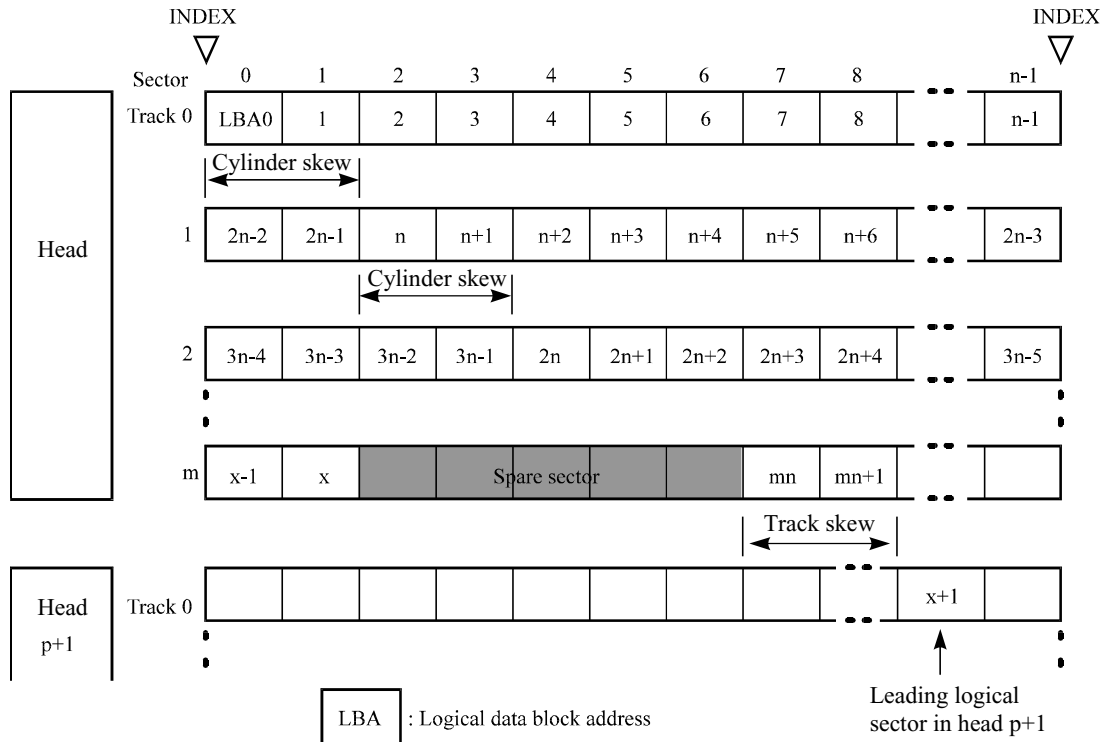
INDEX

INDEX

Sector 0 1 2 3 4 5 6 7 8 n-1

Track 0

| LBA0 | 1 | 2 | 3 | 4 | 5 | 6 | 7 | 8 | n-1 |
|---|---|---|---|---|---|---|---|---|---|

Cylinder skew

Head

1

| 2n-2 | 2n-1 | n | n+1 | n+2 | n+3 | n+4 | n+5 | n+6 | 2n-3 |
|---|---|---|---|---|---|---|---|---|---|

Cylinder skew

2

| 3n-4 | 3n-3 | 3n-2 | 3n-1 | 2n | 2n+1 | 2n+2 | 2n+3 | 2n+4 | 3n-5 |
|---|---|---|---|---|---|---|---|---|---|

m

| x-1 | x | Spare sector | mn | mn+1 | |
|---|---|---|---|---|---|

Track skew

Head p+1

Track 0

x+1

Leading logical sector in head p+1

LBA : Logical data block address